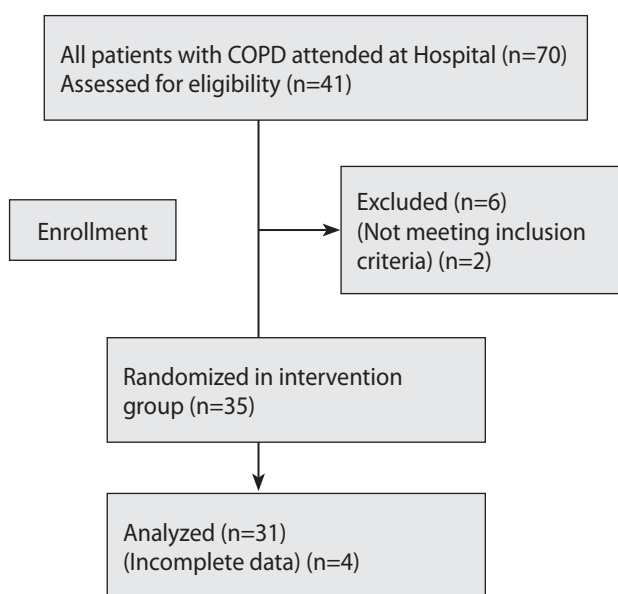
All patients with COPD attended at Hospital (n=70)
Assessed for eligibility (n=41)

Enrollment

Excluded (n=6)
(Not meeting inclusion criteria) (n=2)

Randomized in intervention group (n=35)

Analyzed (n=31)
(Incomplete data) (n=4)